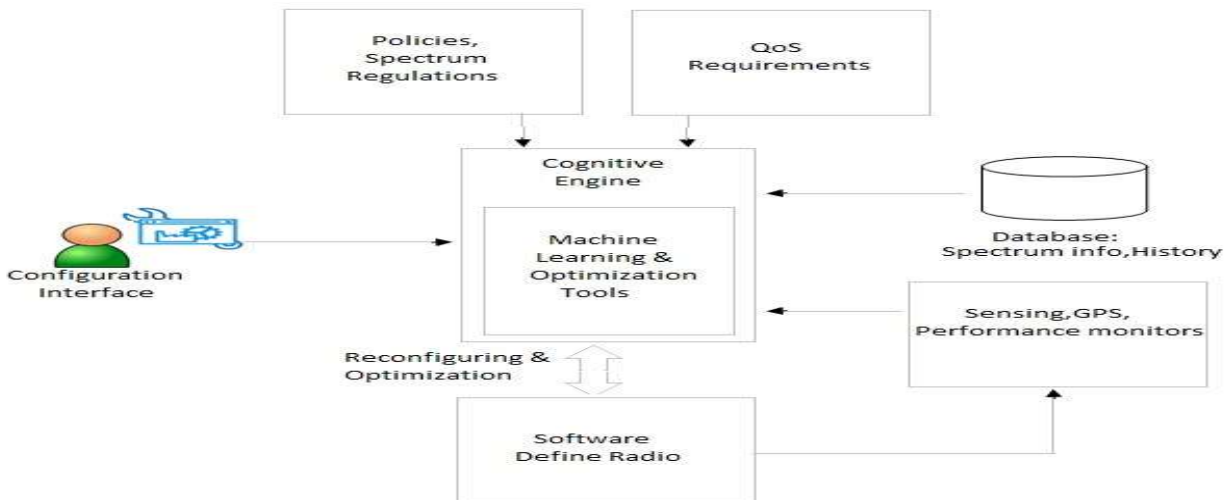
Policies, Spectrum Regulations

QoS Requirements

Cognitive Engine

Machine Learning & Optimization Tools

Database: Spectrum info,History

Configuration Interface

Sensing,GPS, Performance monitors

Reconfiguring & Optimization

Software Define Radio